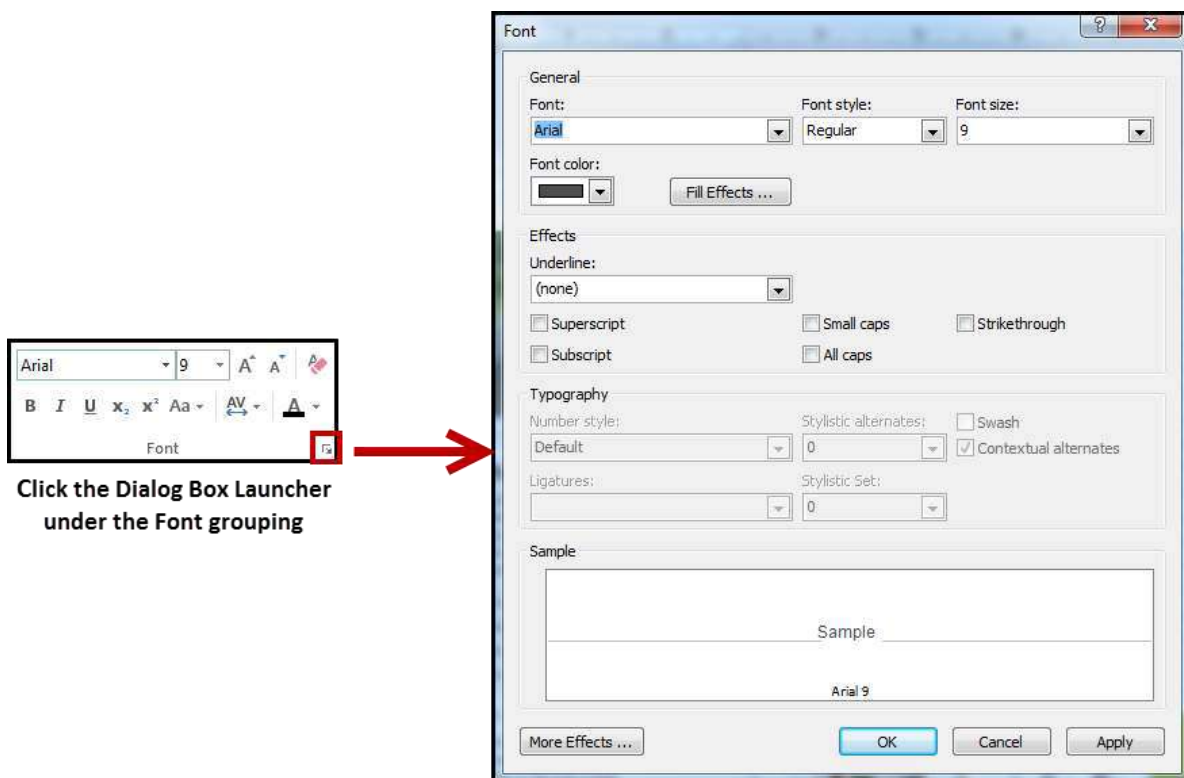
Arial
9
A A
B I U $x_2$ $x^2$ Aa AV A
Font

Click the Dialog Box Launcher under the Font grouping

Font
?
X

General
Font:
Arial
Font style:
Regular
Font size:
9
Font color:
Fill Effects ...

Effects
Underline:
(none)
Superscript
Subscript
Small caps
All caps
Strikethrough

Typography
Number style:
Default
Stylistic alternates:
0
Swash
Contextual alternates
Ligatures:
Stylistic Set:
0

Sample
Sample
Arial 9

More Effects ...
OK
Cancel
Apply